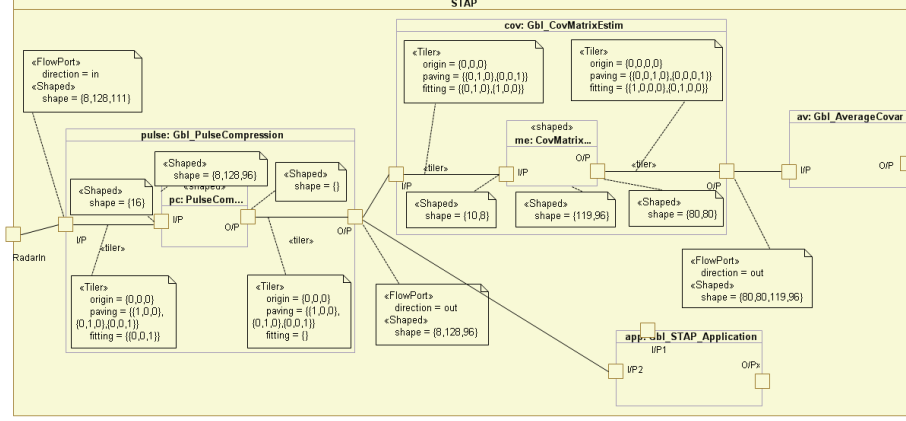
STAP

«FlowPort»
direction = in
«Shaped»
shape = {8,128,111}

pulse: Gbl_PulseCompression

«Shaped»
shape = {8,128,96}

«Shaped»
shape = {}

«Shaped»
shape = {16}

«shaped»
pc: PulseCom...

I/P

O/P

O/P

I/P

«tiler»

«tiler»

RadarIn

«Tiler»
origin = {0,0,0}
paving = {{1,0,0},{0,1,0},{0,0,1}}
fitting = {{0,0,1}}

«Tiler»
origin = {0,0,0}
paving = {{1,0,0},{0,1,0},{0,0,1}}
fitting = {}

cov: Gbl_CovMatrixEstim

«Tiler»
origin = {0,0,0}
paving = {{0,1,0},{0,0,1}}
fitting = {{0,1,0},{1,0,0}}

«Tiler»
origin = {0,0,0,0}
paving = {{0,0,1,0},{0,0,0,1}}
fitting = {{1,0,0,0},{0,1,0,0}}

«shaped»
me: CovMatrix...

O/P

«tiler»

«tiler»

I/P

I/P

O/P

«Shaped»
shape = {10,8}

«Shaped»
shape = {119,96}

«Shaped»
shape = {80,80}

av: Gbl_AverageCovar

I/P

O/P

«FlowPort»
direction = out
«Shaped»
shape = {80,80,119,96}

«FlowPort»
direction = out
«Shaped»
shape = {8,128,96}

app: Gbl_STAP_Application

I/P1

I/P2

O/P